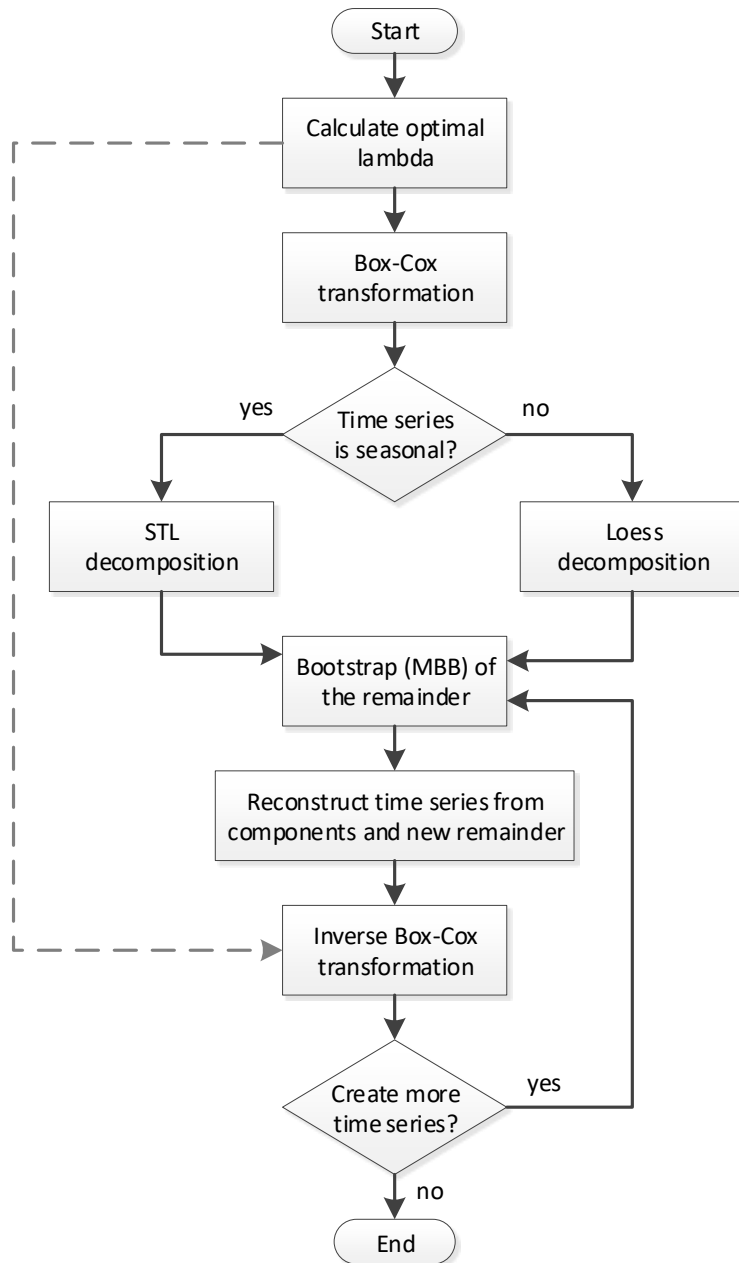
Start

Calculate optimal lambda

Box-Cox transformation

yes

Time series is seasonal?

no

STL decomposition

Loess decomposition

Bootstrap (MBB) of the remainder

Reconstruct time series from components and new remainder

Inverse Box-Cox transformation

Create more time series?

yes

no

End